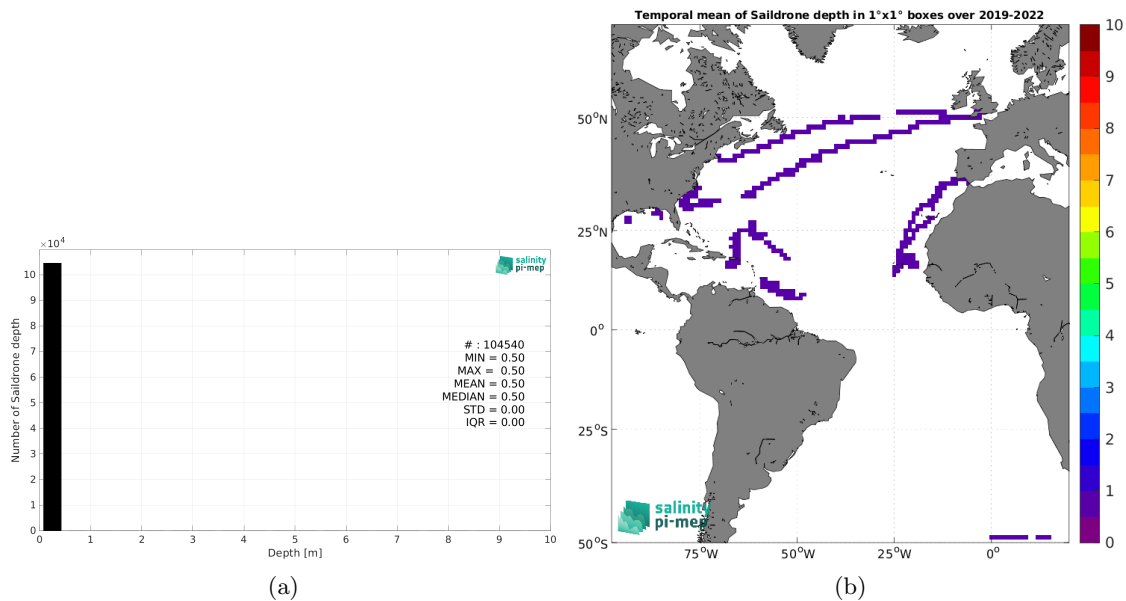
$\times 10^4$

10
9
8
7
6
5
4
3
2
1
0

Number of Saildrone depth

salinity pi-mep

# : 104540
MIN = 0.50
MAX = 0.50
MEAN = 0.50
MEDIAN = 0.50
STD = 0.00
IQR = 0.00

0 1 2 3 4 5 6 7 8 9 10
Depth [m]

(a)

Temporal mean of Saildrone depth in 1°x1° boxes over 2019-2022

50$^o$N
25$^o$N
0$^o$
25$^o$S
50$^o$S

75$^o$W 50$^o$W 25$^o$W 0$^o$

salinity pi-mep

10
9
8
7
6
5
4
3
2
1
0

(b)